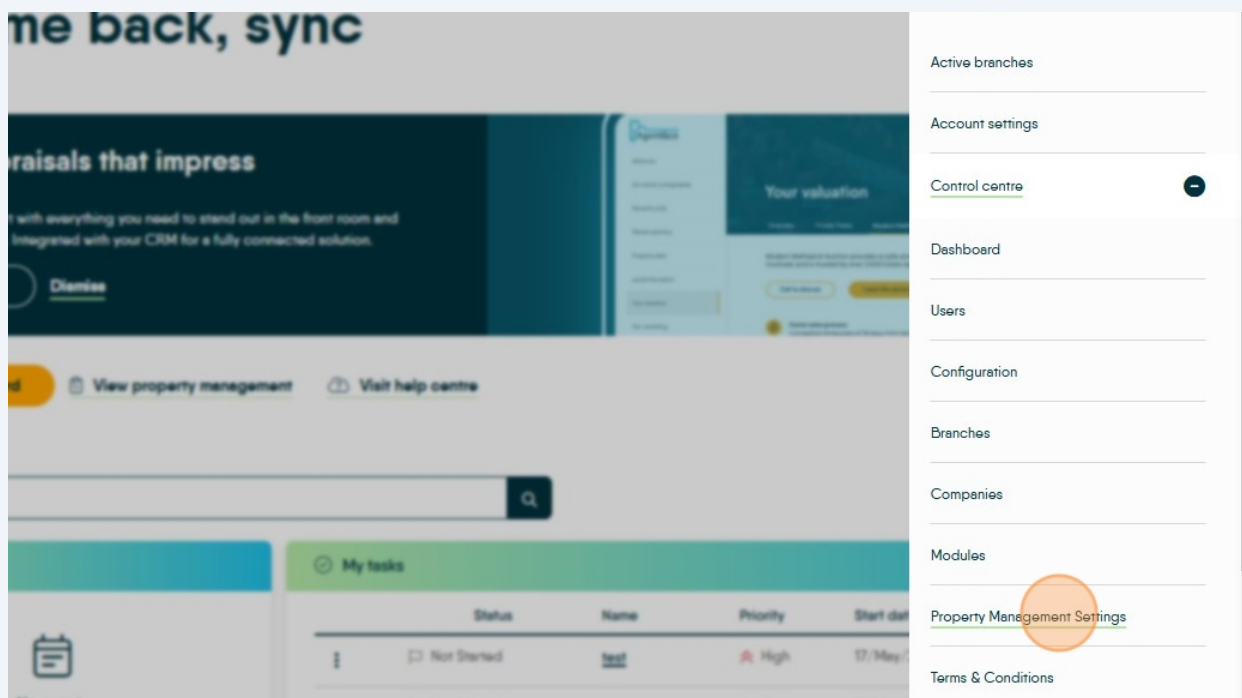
me back, sync

raisals that impress

with everything you need to stand out in the front room and Integrated with your CRM for a fully connected solution.

Dismiss

Your valuation

d

View property management

Visit help centre

My tasks

| Status | Name | Priority | Start dat |
|---|---|---|---|
| Not Started | test | High | 17/May/ |

Active branches

Account settings

Control centre

Dashboard

Users

Configuration

Branches

Companies

Modules

Property Management Settings

Terms & Conditions